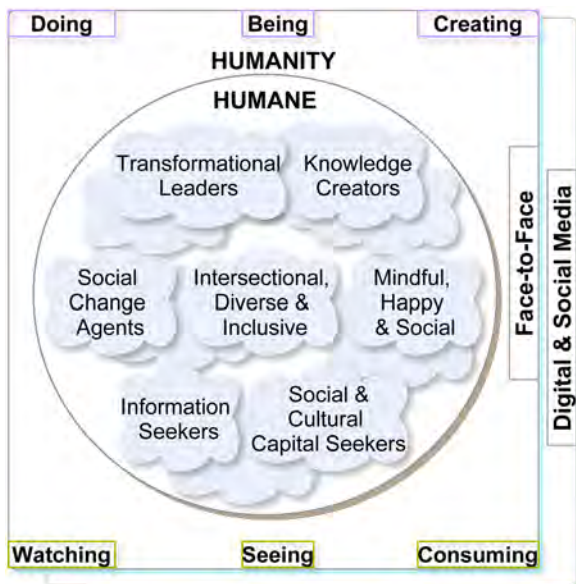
Doing
Being
Creating

HUMANITY

HUMANE

Transformational Leaders

Knowledge Creators

Social Change Agents

Intersectional, Diverse & Inclusive

Mindful, Happy & Social

Information Seekers

Social & Cultural Capital Seekers

Face-to-Face

Digital & Social Media

Watching
Seeing
Consuming